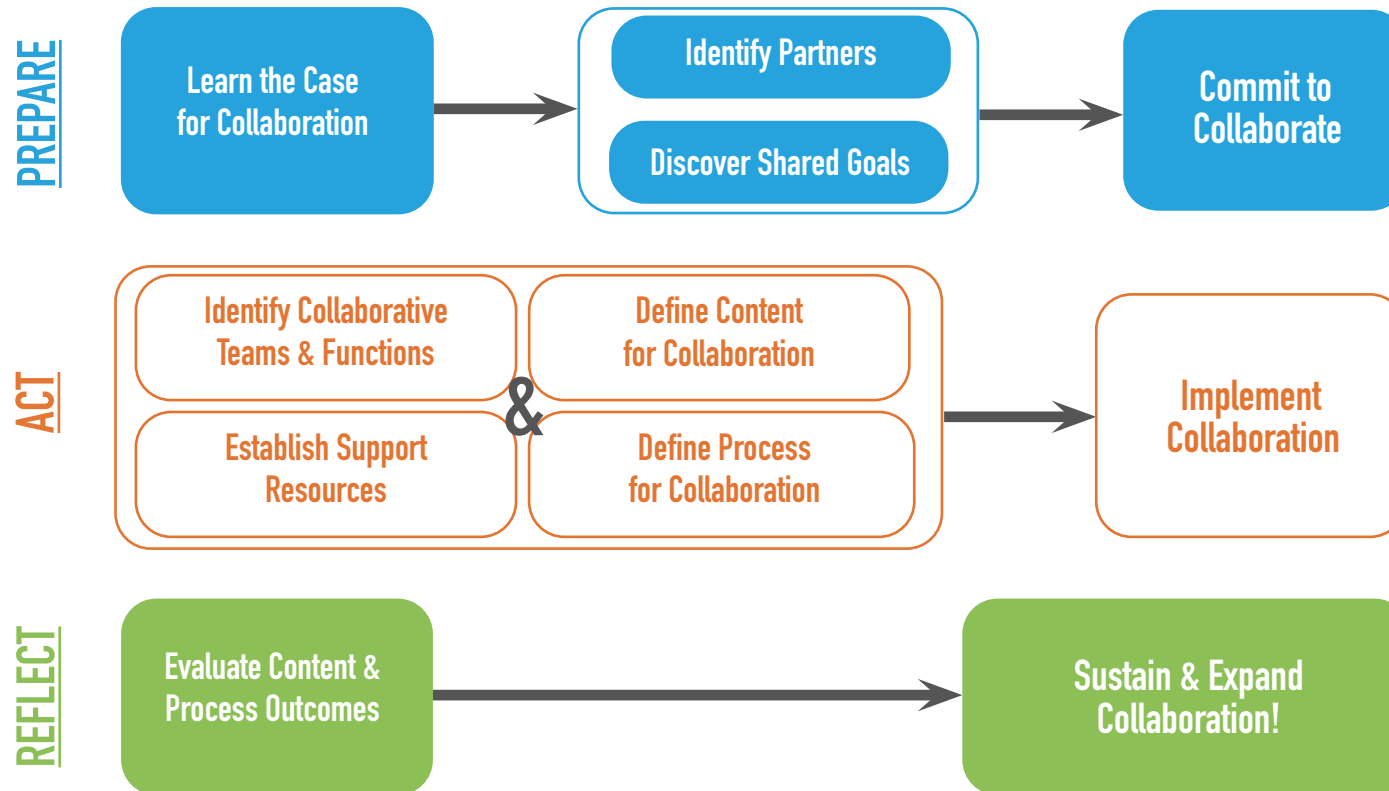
PREPARE

Learn the Case for Collaboration

Identify Partners

Discover Shared Goals

Commit to Collaborate

ACT

Identify Collaborative Teams & Functions

Define Content for Collaboration

&

Establish Support Resources

Define Process for Collaboration

Implement Collaboration

REFLECT

Evaluate Content & Process Outcomes

Sustain & Expand Collaboration!